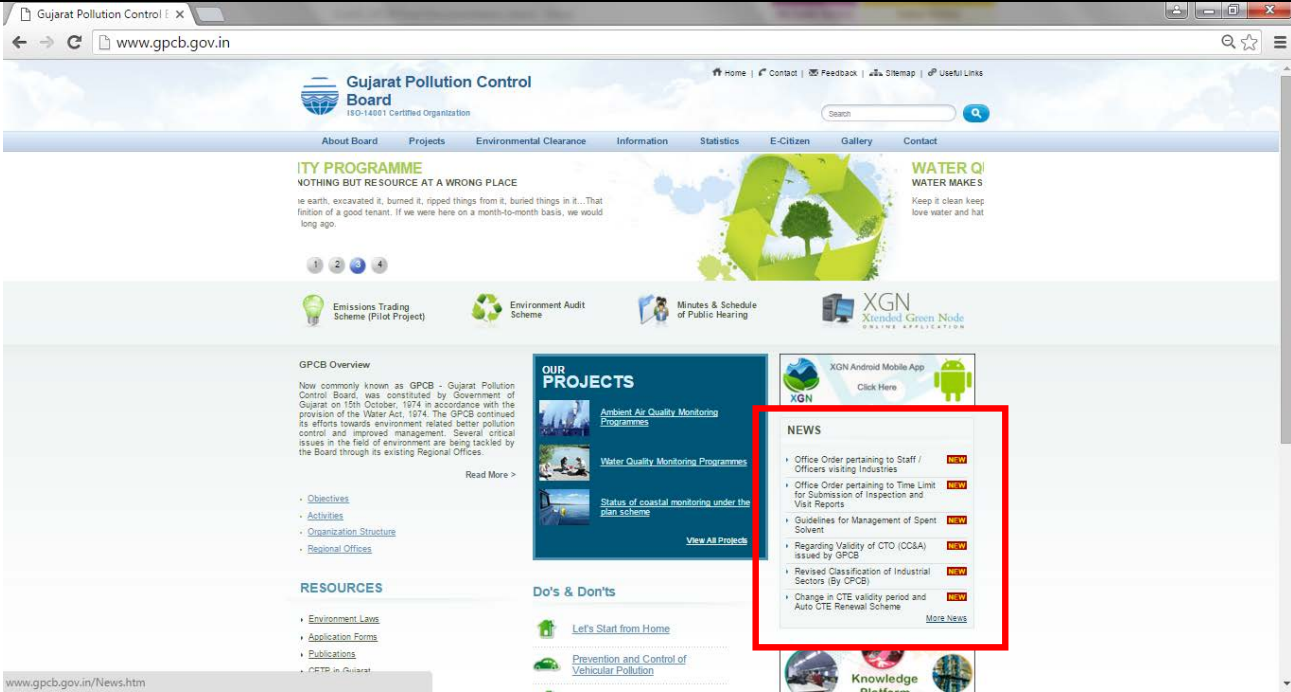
Gujarat Pollution Control E ×

www.gpcb.gov.in

Gujarat Pollution Control Board
ISO-14001 Certified Organization

Home | Contact | Feedback | Sitemap | Useful Links

Search

About Board | Projects | Environmental Clearance | Information | Statistics | E-Citizen | Gallery | Contact

ITY PROGRAMME
NOTHING BUT RESOURCE AT A WRONG PLACE
he earth, excavated it, burned it, ripped things from it, buried things in it...That finition of a good tenant. If we were here on a month-to-month basis, we would long ago.

WATER Q
WATER MAKES
Keep it clean keep love water and hat

1 2 3 4

Emissions Trading Scheme (Pilot Project)

Environment Audit Scheme

Minutes & Schedule of Public Hearing

XGN
Xtended Green Node
ONLINE APPLICATION

GPCB Overview

Now commonly known as GPCB - Gujarat Pollution Control Board, was constituted by Government of Gujarat on 15th October, 1974 in accordance with the provision of the Water Act, 1974. The GPCB continued its efforts towards environment related better pollution control and improved management. Several critical issues in the field of environment are being tackled by the Board through its existing Regional Offices.

Read More >

Objectives
Activities
Organization Structure
Regional Offices

RESOURCES

Environment Laws
Application Forms
Publications
CETP in Gujarat

OUR PROJECTS

Ambient Air Quality Monitoring Programmes

Water Quality Monitoring Programmes

Status of coastal monitoring under the plan scheme

View All Projects

Do's & Don'ts

Let's Start from Home

Prevention and Control of Vehicular Pollution

XGN Android Mobile App
Click Here
XGN

NEWS

Office Order pertaining to Staff / Officers visiting Industries NEW
Office Order pertaining to Time Limit for Submission of Inspection and Visit Reports NEW
Guidelines for Management of Spent Solvent NEW
Regarding Validity of CTO (CC&A) issued by GPCB NEW
Revised Classification of Industrial Sectors (By CPCB) NEW
Change in CTE validity period and Auto CTE Renewal Scheme NEW

More News

Knowledge Platform

www.gpcb.gov.in/News.htm